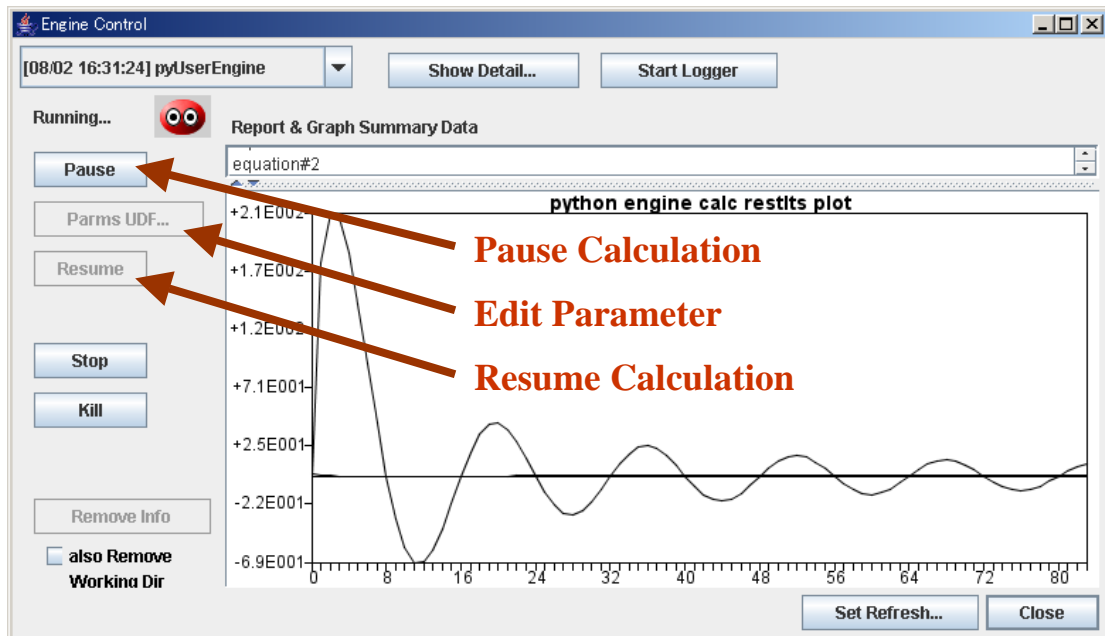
Engine Control

[08/02 16:31:24] pyUserEngine

Show Detail...

Start Logger

Running...

Report & Graph Summary Data

Pause

equation#2

Parms UDF...

Resume

Stop

Kill

Remove Info

also Remove Working Dir

python engine calc restlts plot

+2.1E002
+1.7E002
+1.2E002
+7.1E001
+2.5E001
-2.2E001
-6.9E001

0 8 16 24 32 40 48 56 64 72 80

Pause Calculation

Edit Parameter

Resume Calculation

Set Refresh...

Close